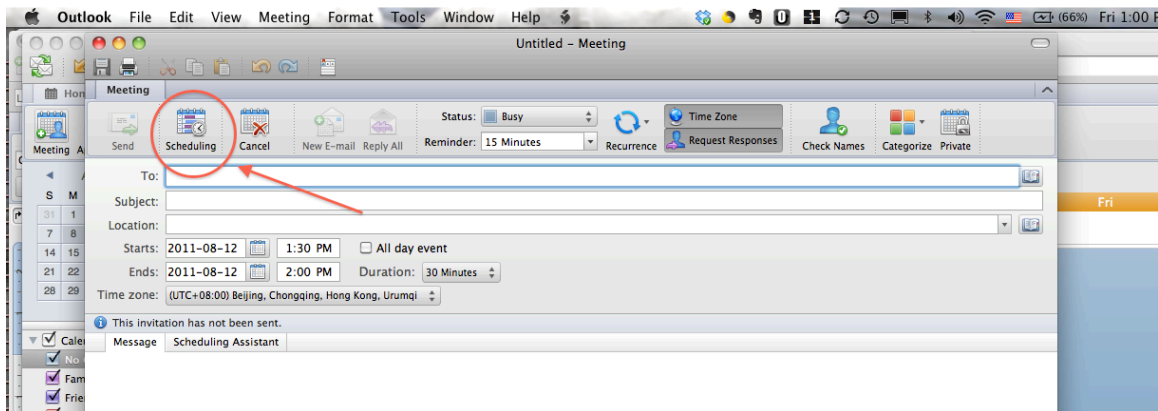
Outlook File Edit View Meeting Format Tools Window Help

(66%) Fri 1:00

Untitled – Meeting

Hon

Meeting

Meeting

Send

Scheduling

Cancel

New E-mail

Reply All

Status: Busy

Reminder: 15 Minutes

Recurrence

Time Zone

Request Responses

Check Names

Categorize

Private

To:

Subject:

Location:

Starts: 2011-08-12 1:30 PM All day event

Ends: 2011-08-12 2:00 PM Duration: 30 Minutes

Time zone: (UTC+08:00) Beijing, Chongqing, Hong Kong, Urumqi

This invitation has not been sent.

Message

Scheduling Assistant

S M

31 1

7 8

14 15

21 22

28 29

Fri

Cale

No

Fam

Frie